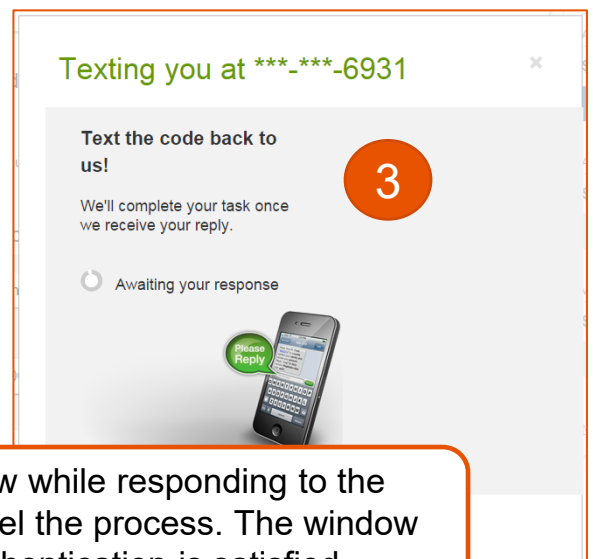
Texting you at ***-***-6931

×

Text the code back to us!

We'll complete your task once we receive your reply.

Awaiting your response

3

Please Reply

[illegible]w while responding to the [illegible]el the process. The window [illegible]